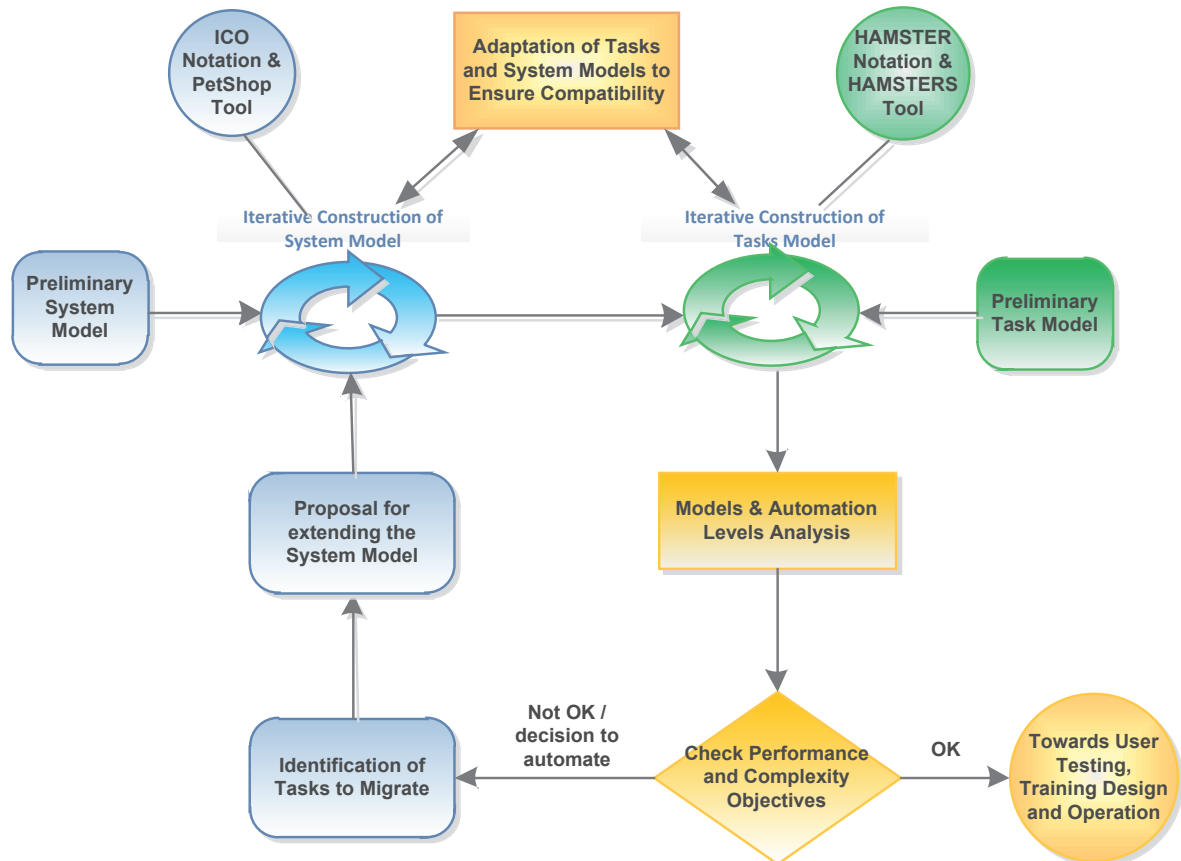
ICO Notation & PetShop Tool

Adaptation of Tasks and System Models to Ensure Compatibility

HAMSTER Notation & HAMSTERS Tool

Iterative Construction of System Model

Iterative Construction of Tasks Model

Preliminary System Model

Preliminary Task Model

Proposal for extending the System Model

Models & Automation Levels Analysis

Not OK / decision to automate

Identification of Tasks to Migrate

Check Performance and Complexity Objectives

OK

Towards User Testing, Training Design and Operation